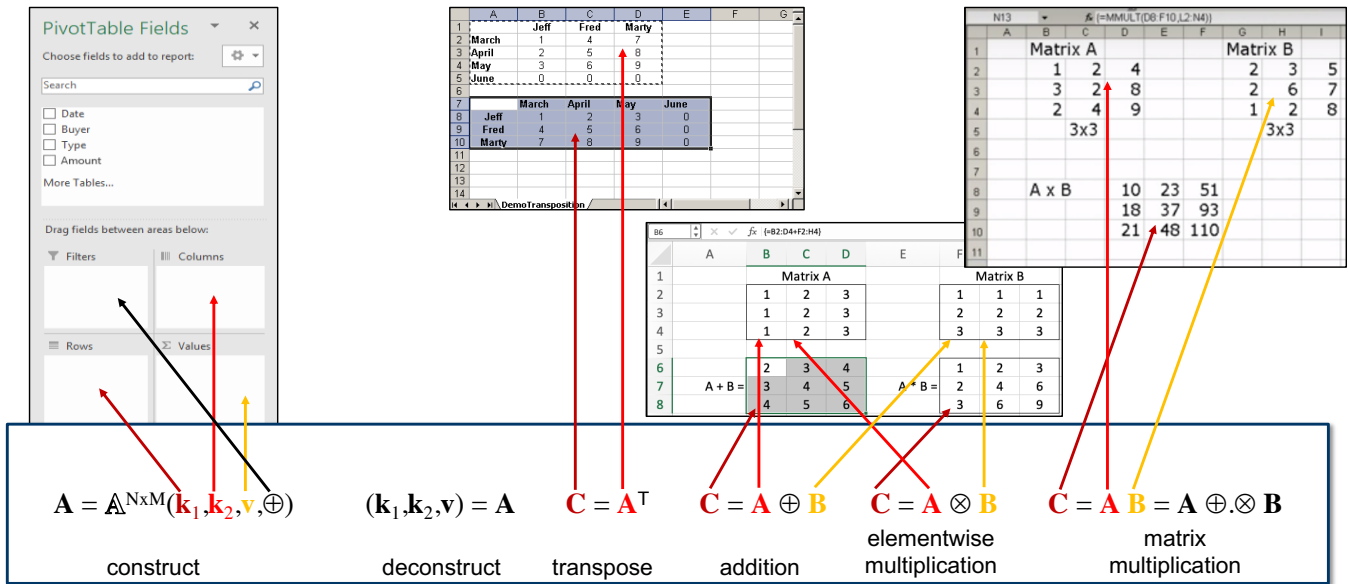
PivotTable Fields
Choose fields to add to report:
Search
Date
Buyer
Type
Amount
More Tables...
Drag fields between areas below:
Filters
Columns
Rows
Σ Values

| | A | B | C | D | E | F | G |
|---|---|---|---|---|---|---|---|
| 1 | | Jeff | Fred | Marty | | | |
| 2 | March | 1 | 4 | 7 | | | |
| 3 | April | 2 | 5 | 8 | | | |
| 4 | May | 3 | 6 | 9 | | | |
| 5 | June | 0 | 0 | 0 | | | |
| 6 | | | | | | | |
| 7 | | March | April | May | June | | |
| 8 | Jeff | 1 | 2 | 3 | 0 | | |
| 9 | Fred | 4 | 5 | 6 | 0 | | |
| 10 | Marty | 7 | 8 | 9 | 0 | | |
| 11 | | | | | | | |
| 12 | | | | | | | |
| 13 | | | | | | | |
| 14 | | | | | | | |

DemoTransposition

N13 $f_x$ {=MMULT(D8:F10,L2:N4)}

| | A | B | C | D | E | F | G | H | I |
|---|---|---|---|---|---|---|---|---|---|
| 1 | | Matrix A | | | | | Matrix B | | |
| 2 | | 1 | 2 | 4 | | | 2 | 3 | 5 |
| 3 | | 3 | 2 | 8 | | | 2 | 6 | 7 |
| 4 | | 2 | 4 | 9 | | | 1 | 2 | 8 |
| 5 | | | 3x3 | | | | | 3x3 | |
| 6 | | | | | | | | | |
| 7 | | | | | | | | | |
| 8 | | A x B | | 10 | 23 | 51 | | | |
| 9 | | | | 18 | 37 | 93 | | | |
| 10 | | | | 21 | 48 | 110 | | | |
| 11 | | | | | | | | | |

B6 $f_x$ {=B2:D4+F2:H4}

| | A | B | C | D | E | F | | |
|---|---|---|---|---|---|---|---|---|
| 1 | | Matrix A | | | | Matrix B | | |
| 2 | | 1 | 2 | 3 | | 1 | 1 | 1 |
| 3 | | 1 | 2 | 3 | | 2 | 2 | 2 |
| 4 | | 1 | 2 | 3 | | 3 | 3 | 3 |
| 5 | | | | | | | | |
| 6 | | 2 | 3 | 4 | | 1 | 2 | 3 |
| 7 | A + B = | 3 | 4 | 5 | A * B = | 2 | 4 | 6 |
| 8 | | 4 | 5 | 6 | | 3 | 6 | 9 |

$\mathbf{A} = \mathbb{A}^{N\times M}(\mathbf{k}_1,\mathbf{k}_2,\mathbf{v},\oplus)$
construct

$(\mathbf{k}_1,\mathbf{k}_2,\mathbf{v}) = \mathbf{A}$
deconstruct

$\mathbf{C} = \mathbf{A}^{T}$
transpose

$\mathbf{C} = \mathbf{A} \oplus \mathbf{B}$
addition

$\mathbf{C} = \mathbf{A} \otimes \mathbf{B}$
elementwise multiplication

$\mathbf{C} = \mathbf{A}\,\mathbf{B} = \mathbf{A} \oplus.\otimes \mathbf{B}$
matrix multiplication